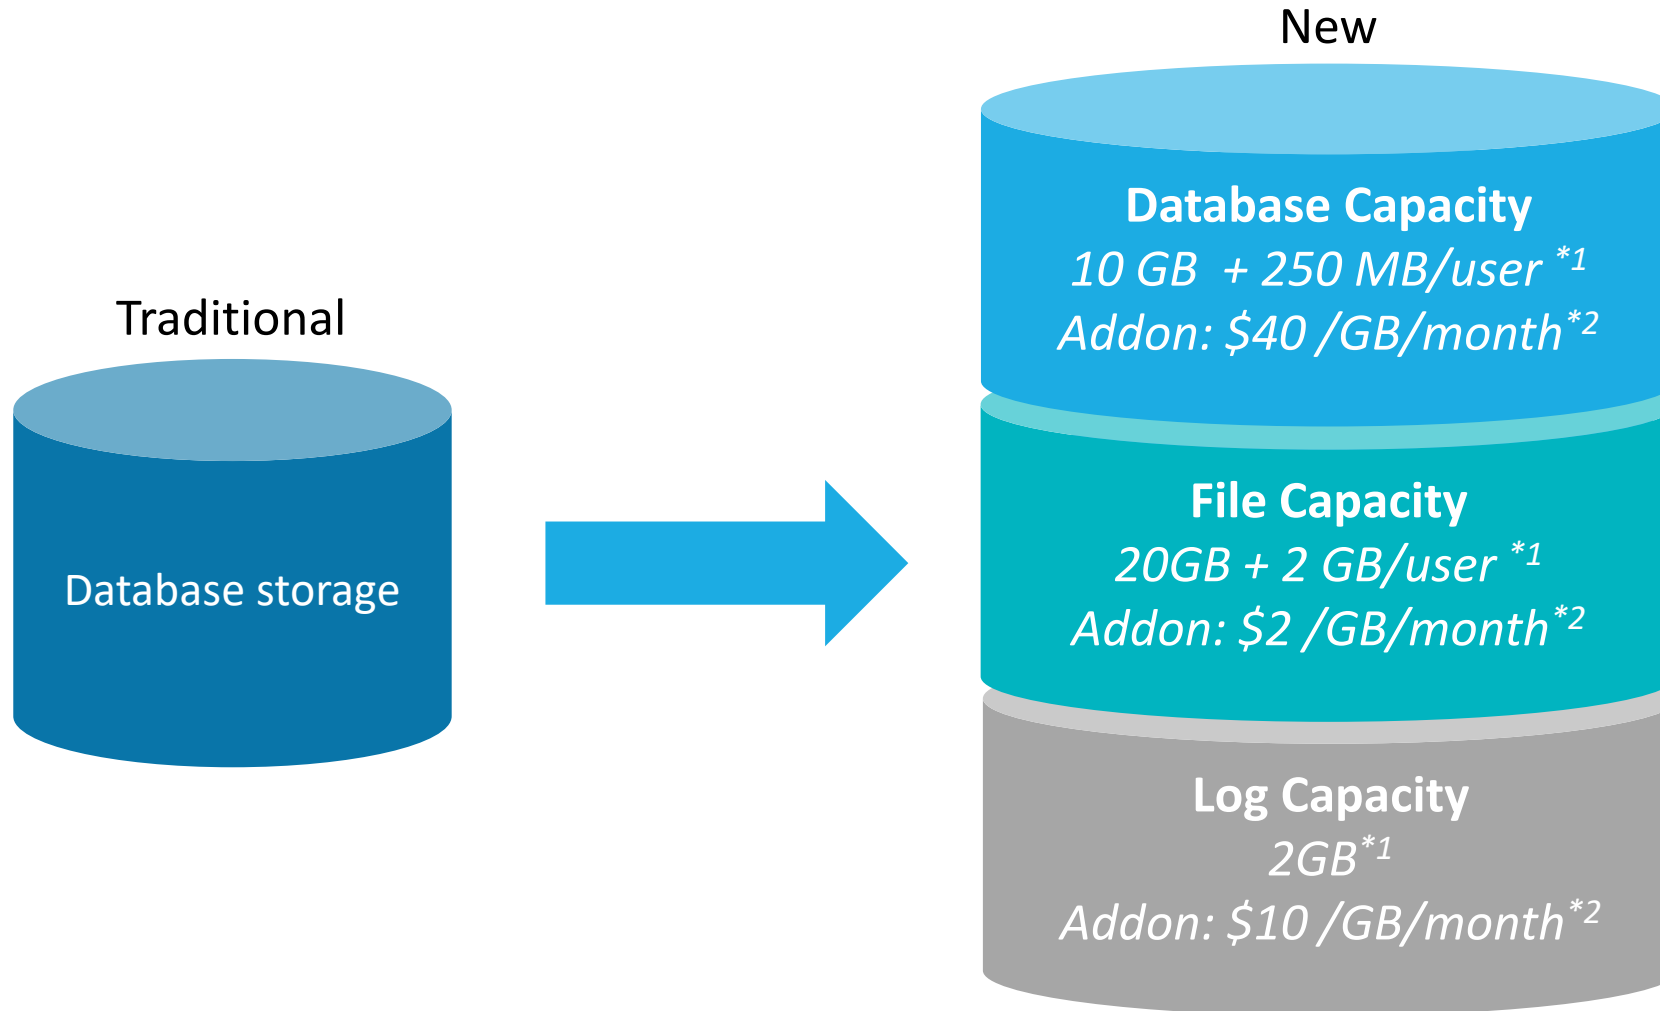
Traditional

Database storage

New

Database Capacity
10 GB + 250 MB/user $^{*1}$
Addon: \$40 /GB/month$^{*2}$

File Capacity
20GB + 2 GB/user $^{*1}$
Addon: \$2 /GB/month$^{*2}$

Log Capacity
2GB$^{*1}$
Addon: \$10 /GB/month$^{*2}$